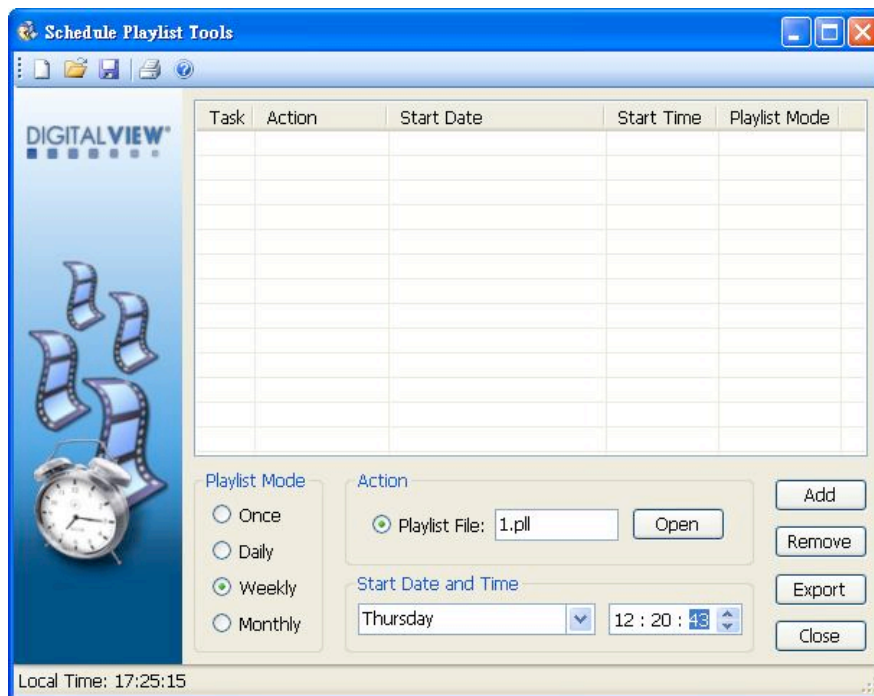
Schedule Playlist Tools

DIGITALVIEW

| Task | Action | Start Date | Start Time | Playlist Mode |
|---|---|---|---|---|

Playlist Mode
Once
Daily
Weekly
Monthly

Action
Playlist File: 1.pll
Open

Start Date and Time
Thursday
12 : 20 : 43

Add
Remove
Export
Close

Local Time: 17:25:15